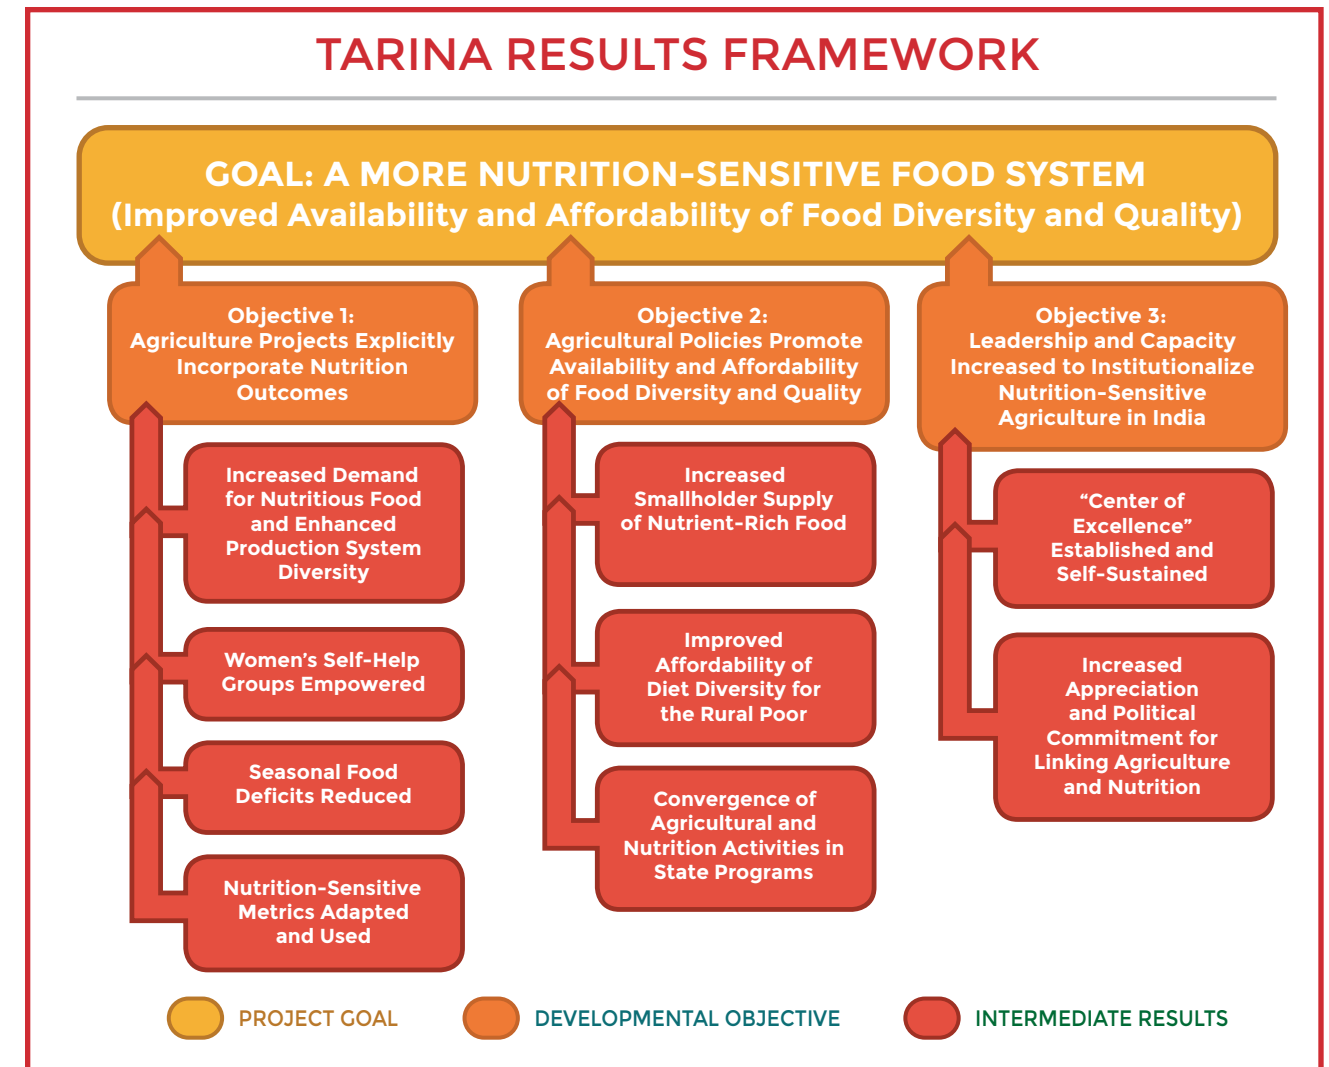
TARINA RESULTS FRAMEWORK

GOAL: A MORE NUTRITION-SENSITIVE FOOD SYSTEM
(Improved Availability and Affordability of Food Diversity and Quality)

Objective 1:
Agriculture Projects Explicitly Incorporate Nutrition Outcomes

Increased Demand for Nutritious Food and Enhanced Production System Diversity

Women's Self-Help Groups Empowered

Seasonal Food Deficits Reduced

Nutrition-Sensitive Metrics Adapted and Used

Objective 2:
Agricultural Policies Promote Availability and Affordability of Food Diversity and Quality

Increased Smallholder Supply of Nutrient-Rich Food

Improved Affordability of Diet Diversity for the Rural Poor

Convergence of Agricultural and Nutrition Activities in State Programs

Objective 3:
Leadership and Capacity Increased to Institutionalize Nutrition-Sensitive Agriculture in India

“Center of Excellence” Established and Self-Sustained

Increased Appreciation and Political Commitment for Linking Agriculture and Nutrition

PROJECT GOAL
DEVELOPMENTAL OBJECTIVE
INTERMEDIATE RESULTS